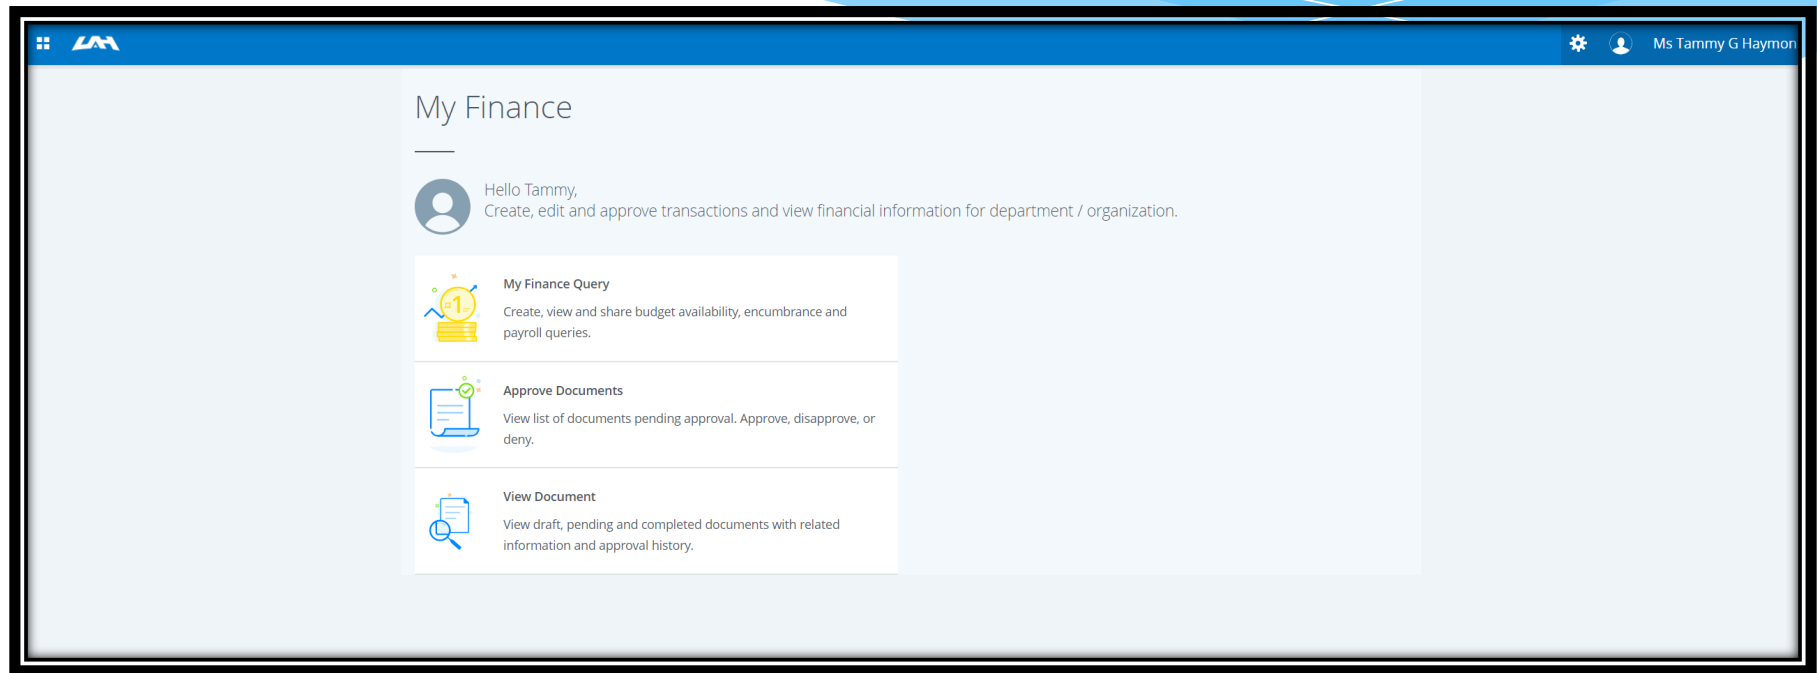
UAM

Ms Tammy G Haymon

My Finance

Hello Tammy,
Create, edit and approve transactions and view financial information for department / organization.

My Finance Query

Create, view and share budget availability, encumbrance and payroll queries.

Approve Documents

View list of documents pending approval. Approve, disapprove, or deny.

View Document

View draft, pending and completed documents with related information and approval history.